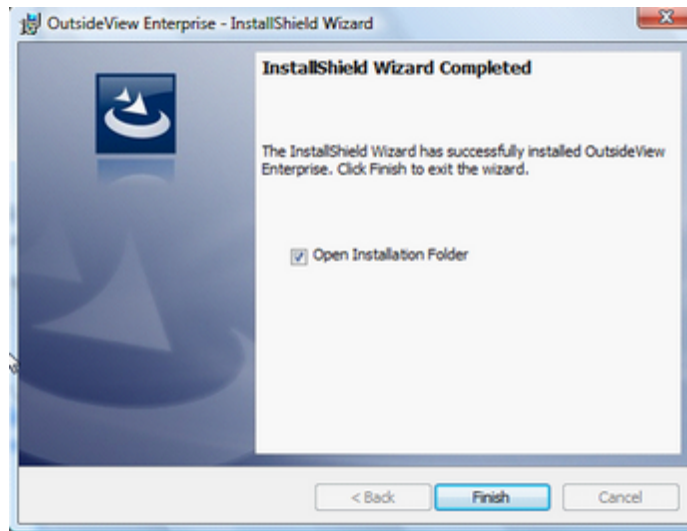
OutsideView Enterprise - InstallShield Wizard

InstallShield Wizard Completed

The InstallShield Wizard has successfully installed OutsideView Enterprise. Click Finish to exit the wizard.

Open Installation Folder

< Back

Finish

Cancel